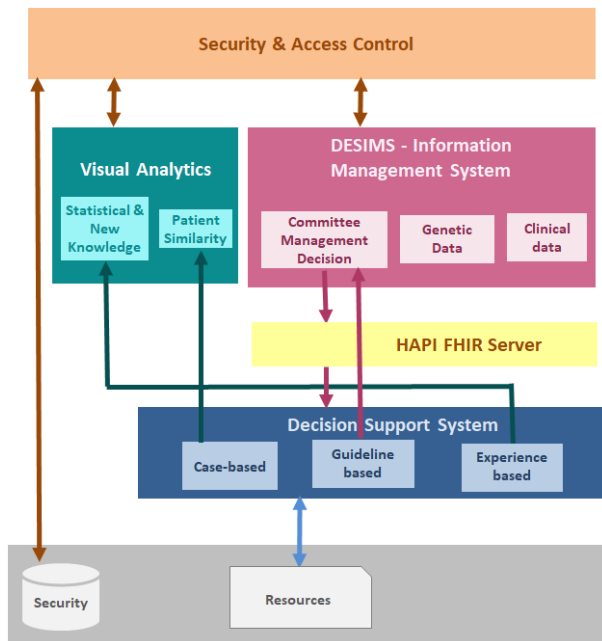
Security & Access Control

Visual Analytics

Statistical & New Knowledge

Patient Similarity

DESIMS - Information Management System

Committee Management Decision

Genetic Data

Clinical data

HAPI FHIR Server

Decision Support System

Case-based

Guideline based

Experience based

Security

Resources